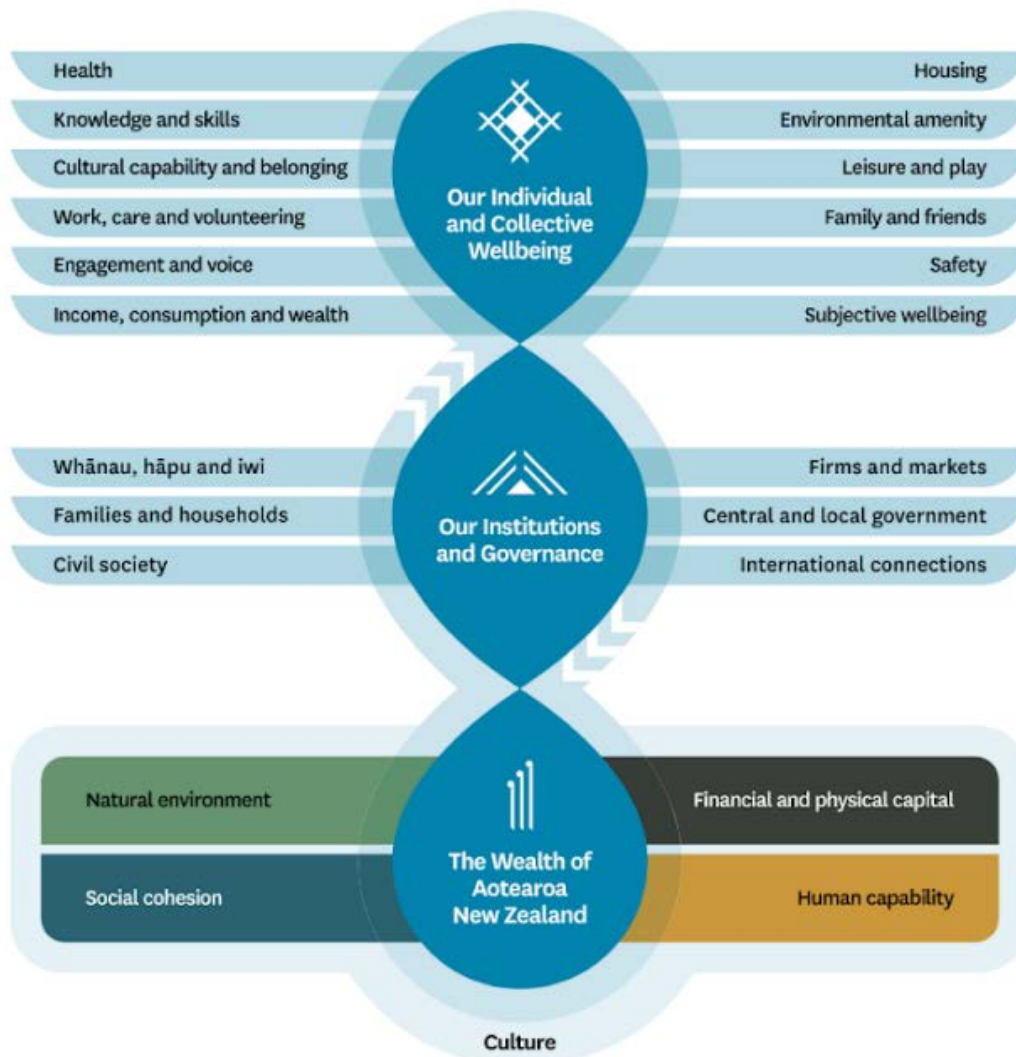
Health

Knowledge and skills

Cultural capability and belonging

Work, care and volunteering

Engagement and voice

Income, consumption and wealth

Our Individual and Collective Wellbeing

Housing

Environmental amenity

Leisure and play

Family and friends

Safety

Subjective wellbeing

Whānau, hāpu and iwi

Families and households

Civil society

Our Institutions and Governance

Firms and markets

Central and local government

International connections

Natural environment

Social cohesion

The Wealth of Aotearoa New Zealand

Financial and physical capital

Human capability

Culture